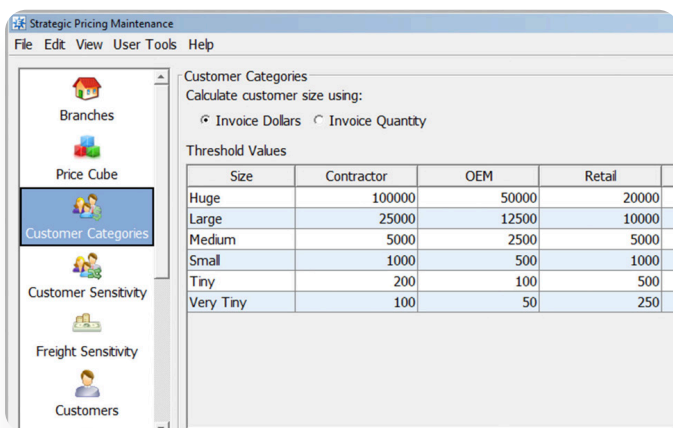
Strategic Pricing Maintenance

File Edit View User Tools Help

Branches

Price Cube

Customer Categories

Customer Sensitivity

Freight Sensitivity

Customers

Customer Categories

Calculate customer size using:

Invoice Dollars Invoice Quantity

Threshold Values

| Size | Contractor | OEM | Retail |
|---|---|---|---|
| Huge | 100000 | 50000 | 20000 |
| Large | 25000 | 12500 | 10000 |
| Medium | 5000 | 2500 | 5000 |
| Small | 1000 | 500 | 1000 |
| Tiny | 200 | 100 | 500 |
| Very Tiny | 100 | 50 | 250 |